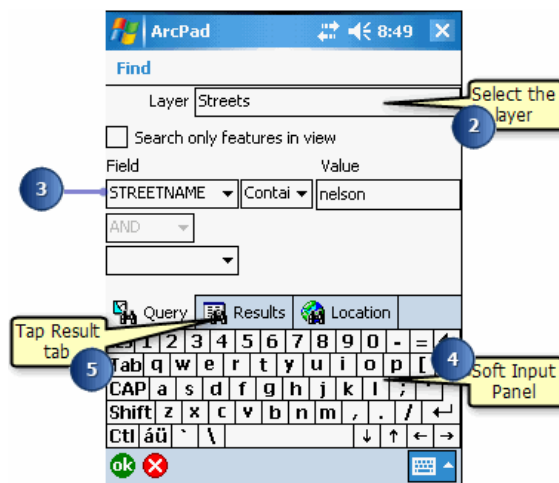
ArcPad 8:49

Find

Layer Streets

Select the layer

2

Search only features in view

Field

Value

3

STREETNAME

Contai

nelson

AND

Query

Results

Location

Tap Result tab

5

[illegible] 1 2 3 4 5 6 7 8 9 0 - =

Tab q w e r t y u i o p [

CAP a s d f g h j k l

Shift z x c v b n m , . /

Ctl áü ` \

4

Soft Input Panel

ok